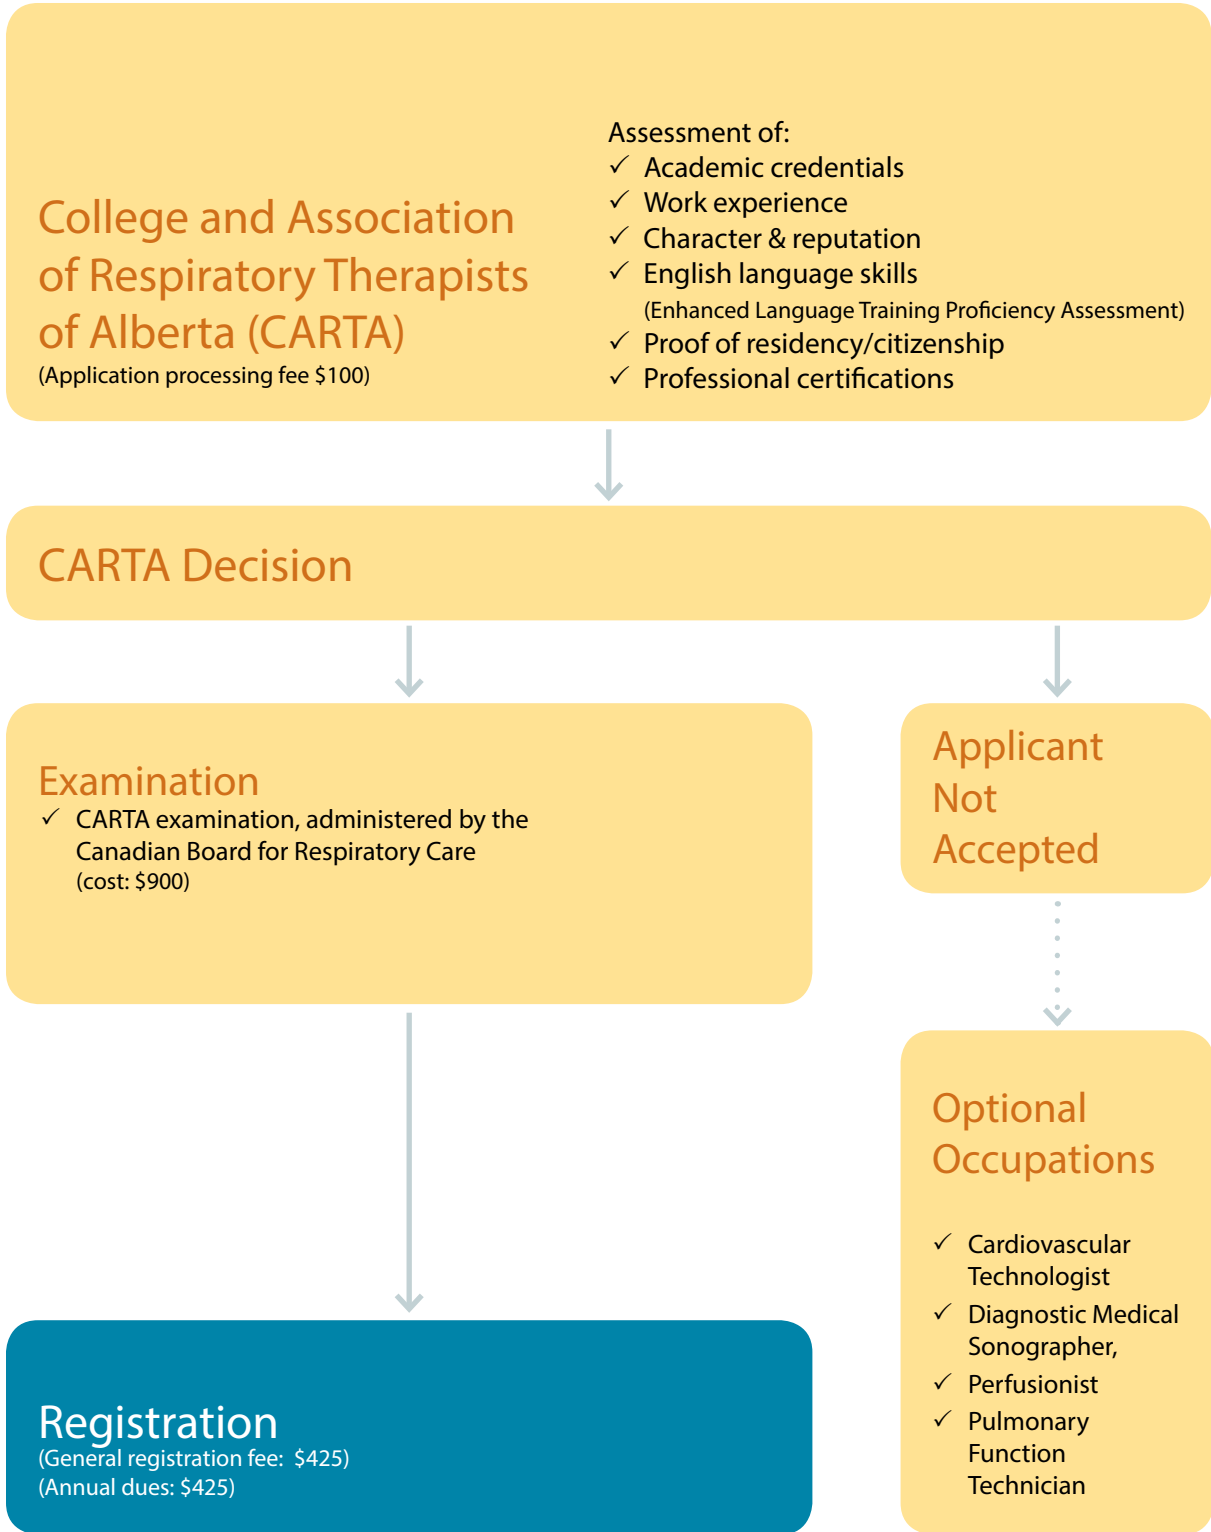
College and Association of Respiratory Therapists of Alberta (CARTA)
(Application processing fee $100)

Assessment of:
✓ Academic credentials
✓ Work experience
✓ Character & reputation
✓ English language skills
(Enhanced Language Training Proficiency Assessment)
✓ Proof of residency/citizenship
✓ Professional certifications

CARTA Decision

Examination
✓ CARTA examination, administered by the Canadian Board for Respiratory Care
(cost: $900)

Applicant Not Accepted

Optional Occupations

✓ Cardiovascular Technologist
✓ Diagnostic Medical Sonographer,
✓ Perfusionist
✓ Pulmonary Function Technician

Registration
(General registration fee: $425)
(Annual dues: $425)